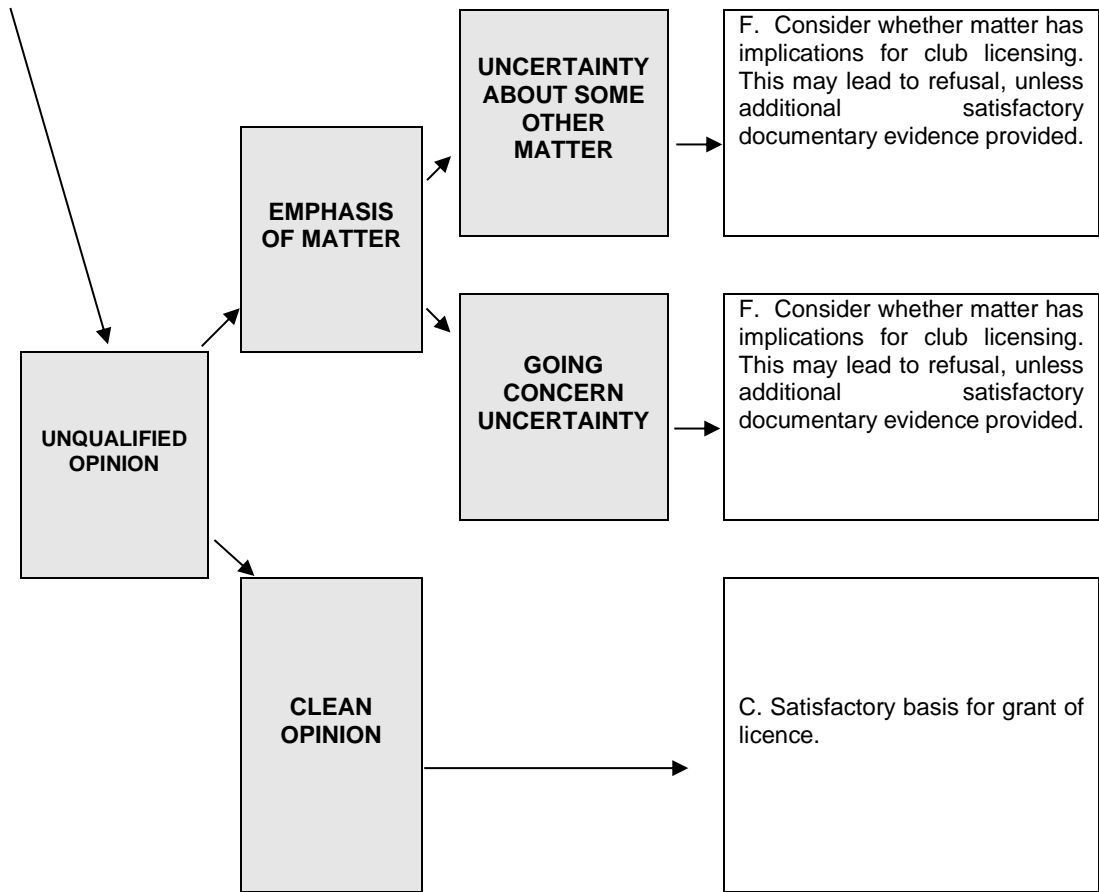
UNCERTAINTY ABOUT SOME OTHER MATTER

F. Consider whether matter has implications for club licensing. This may lead to refusal, unless additional satisfactory documentary evidence provided.

EMPHASIS OF MATTER

GOING CONCERN UNCERTAINTY

F. Consider whether matter has implications for club licensing. This may lead to refusal, unless additional satisfactory documentary evidence provided.

UNQUALIFIED OPINION

CLEAN OPINION

C. Satisfactory basis for grant of licence.